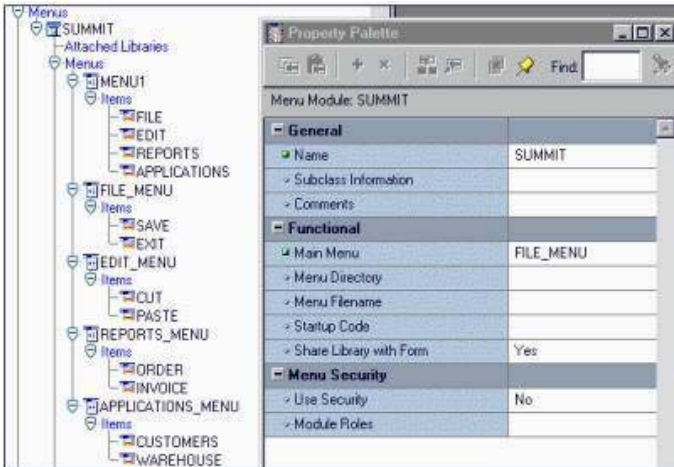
Menus
SUMMIT
Attached Libraries
Menus
MENU1
Items
FILE
EDIT
REPORTS
APPLICATIONS
FILE_MENU
Items
SAVE
EXIT
EDIT_MENU
Items
CUT
PASTE
REPORTS_MENU
Items
ORDER
INVOICE
APPLICATIONS_MENU
Items
CUSTOMERS
WAREHOUSE

Property Palette
Find:
Menu Module: SUMMIT

| | |
|---|---|
| General | |
| Name | SUMMIT |
| Subclass Information | |
| Comments | |
| Functional | |
| Main Menu | FILE_MENU |
| Menu Directory | |
| Menu Filename | |
| Startup Code | |
| Share Library with Form | Yes |
| Menu Security | |
| Use Security | No |
| Module Roles | |